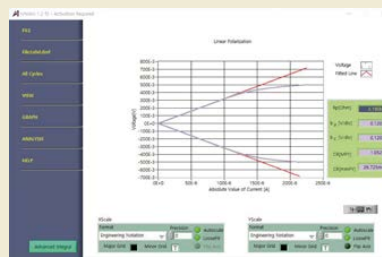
Linear Polarization

Voltage
Fitted Line

Voltage(V)

Absolute Value of Current (A)

0.0E+0
500.0E-6
1000.0E-6
1500.0E-6
2000.0E-6
2500.0E-6

XScale
Format
Engineering Notation
Precision
Autoscale
LinearPl
Major Grid
Minor Grid

YScale
Format
Engineering Notation
Precision
Autoscale
LinearPl
Flip Axis
Major Grid
Minor Grid

Advanced Integral

PSS
Calculated
All Cycles
HOME
GRAPH
ANALYZE
HELP